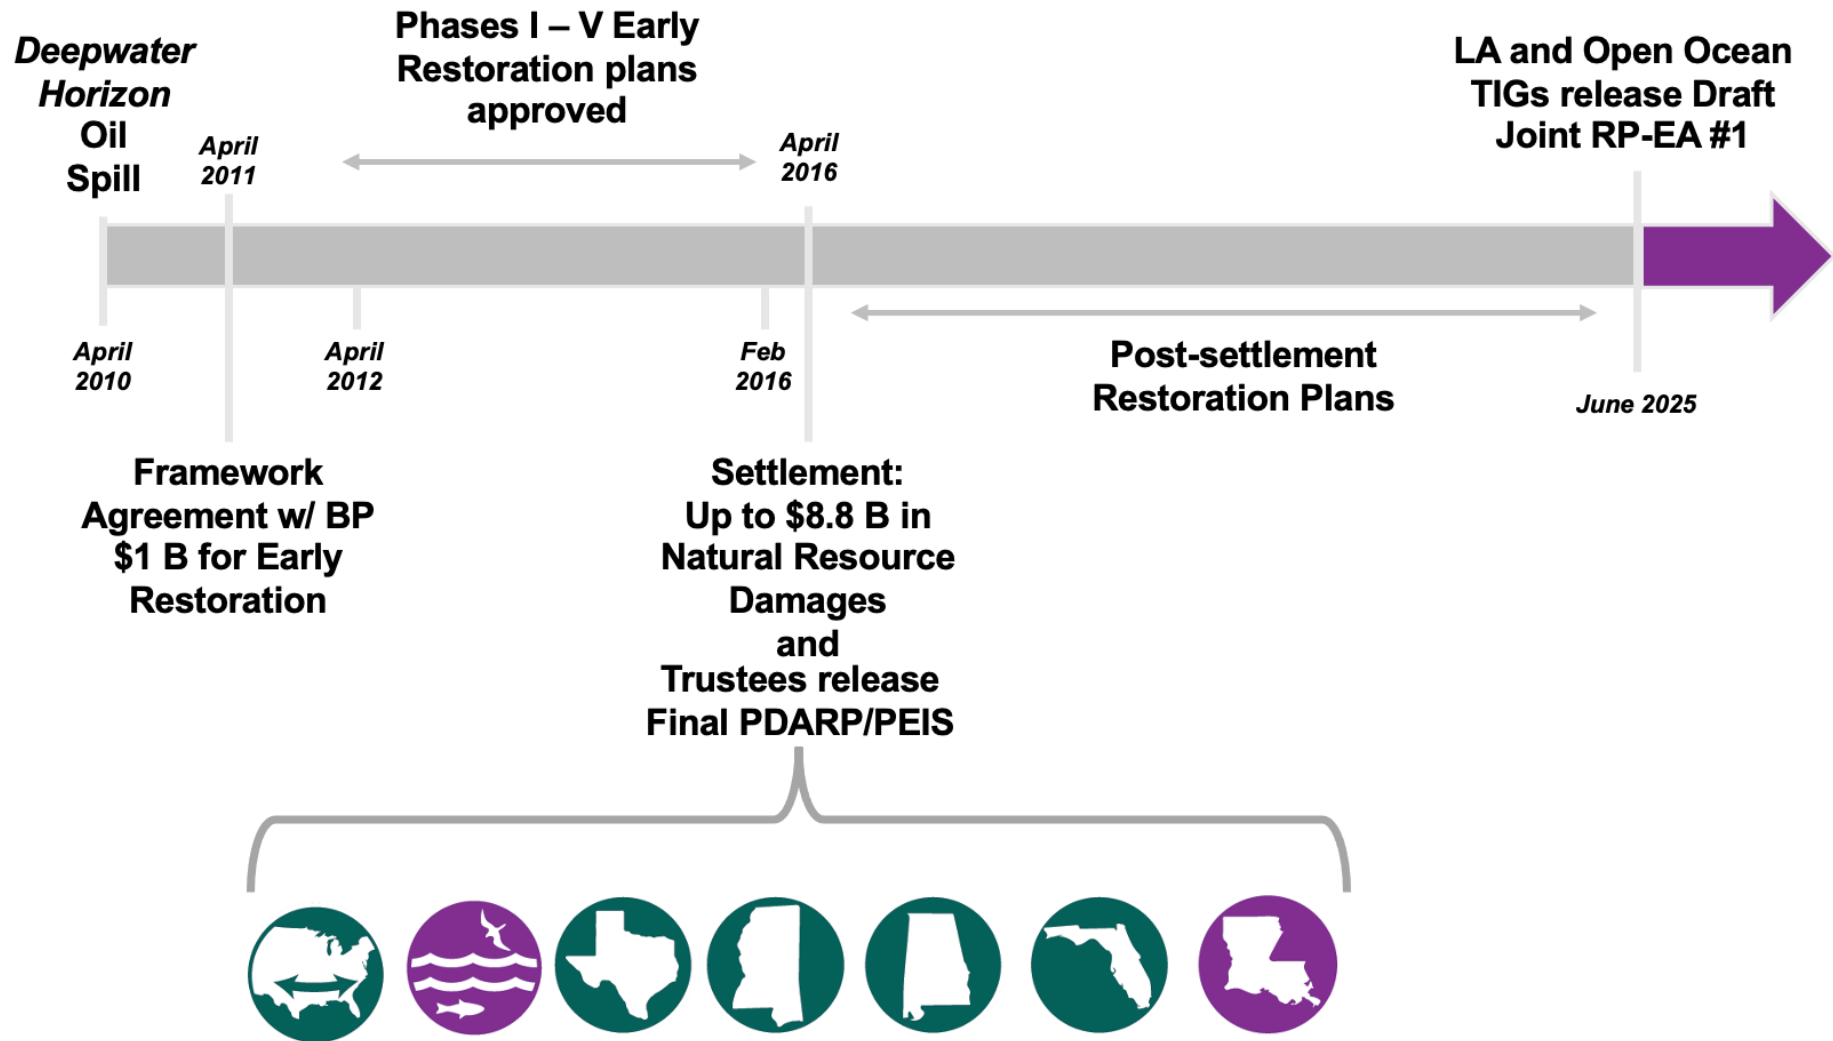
Deepwater Horizon Oil Spill

April 2011

Phases I – V Early Restoration plans approved

April 2016

LA and Open Ocean TIGs release Draft Joint RP-EA #1

April 2010

April 2012

Feb 2016

Post-settlement Restoration Plans

June 2025

Framework Agreement w/ BP $1 B for Early Restoration

Settlement: Up to $8.8 B in Natural Resource Damages and Trustees release Final PDARP/PEIS